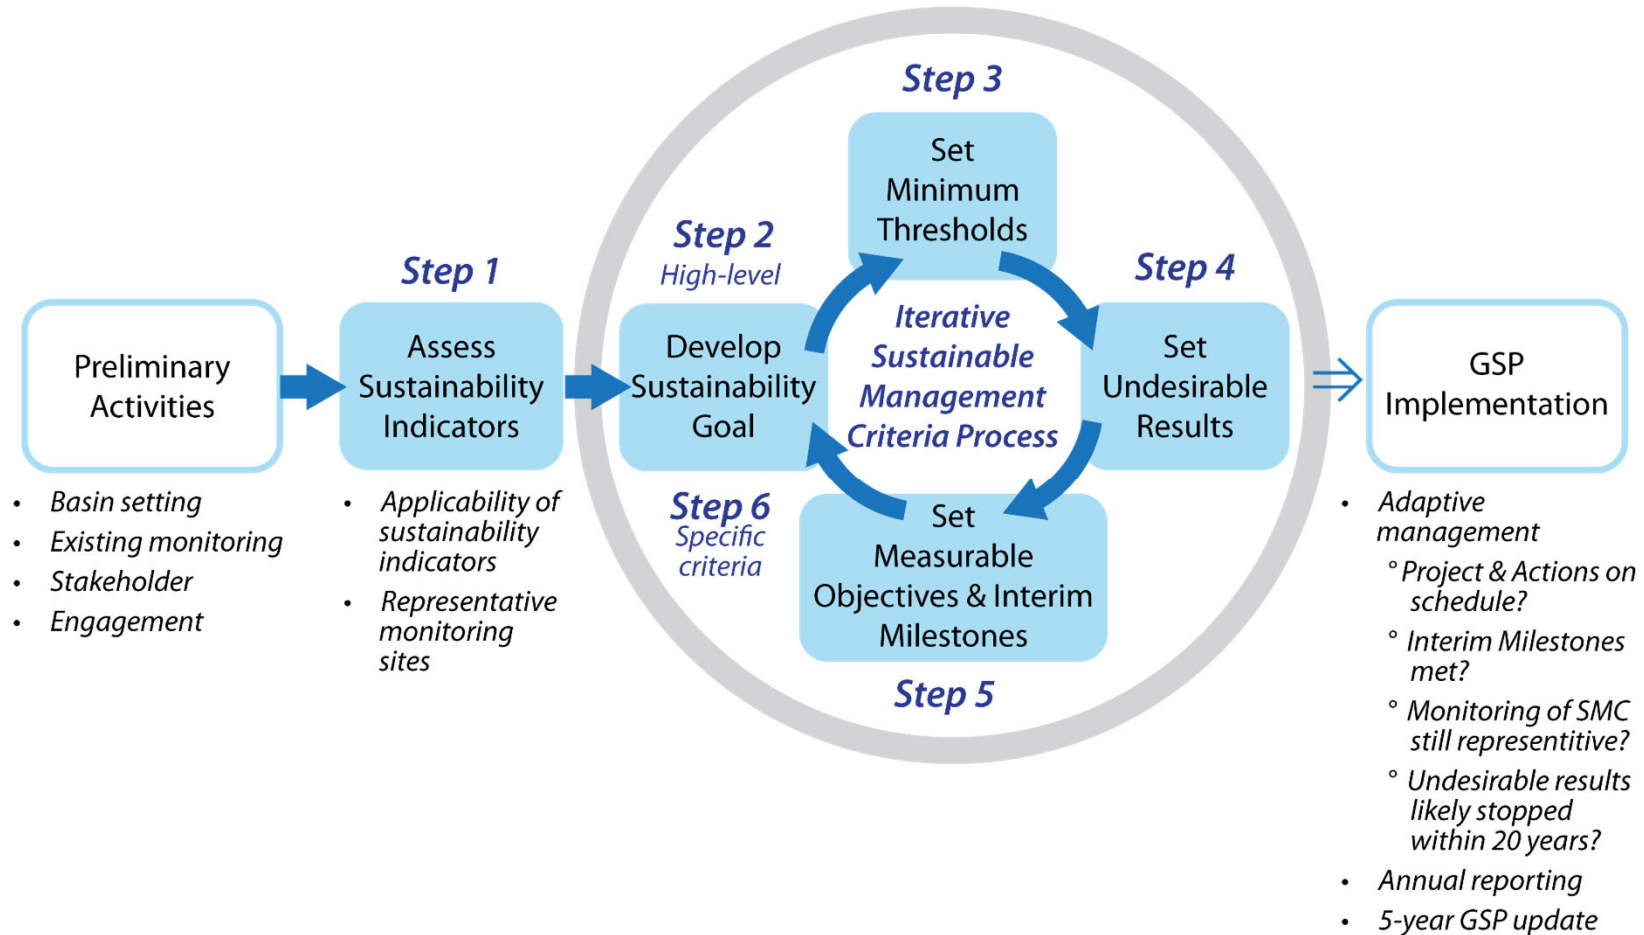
Preliminary Activities

- Basin setting
- Existing monitoring
- Stakeholder
- Engagement

Step 1

Assess Sustainability Indicators

- Applicability of sustainability indicators
- Representative monitoring sites

Step 2
High-level

Develop Sustainability Goal

Step 3

Set Minimum Thresholds

Iterative Sustainable Management Criteria Process

Step 4

Set Undesirable Results

Set Measurable Objectives & Interim Milestones

Step 5

Step 6
Specific criteria

GSP Implementation

- Adaptive management
 ° Project & Actions on schedule?
 ° Interim Milestones met?
 ° Monitoring of SMC still representitive?
 ° Undesirable results likely stopped within 20 years?
- Annual reporting
- 5-year GSP update